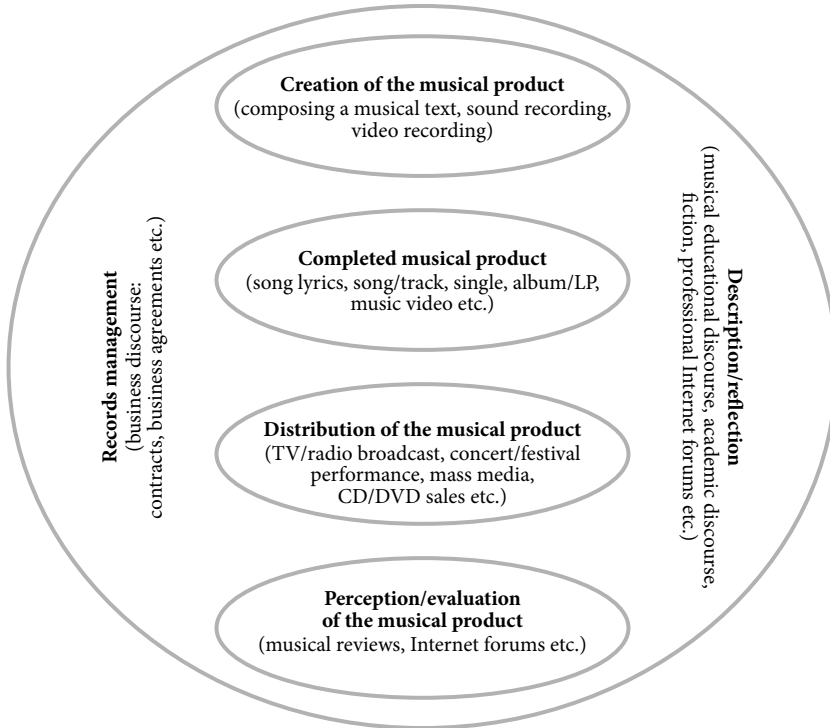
Creation of the musical product
(composing a musical text, sound recording, video recording)

Completed musical product
(song lyrics, song/track, single, album/LP, music video etc.)

Distribution of the musical product
(TV/radio broadcast, concert/festival performance, mass media, CD/DVD sales etc.)

Perception/evaluation of the musical product
(musical reviews, Internet forums etc.)

Records management
(business discourse: contracts, business agreements etc.)

Description/reflection
(musical educational discourse, academic discourse, fiction, professional Internet forums etc.)